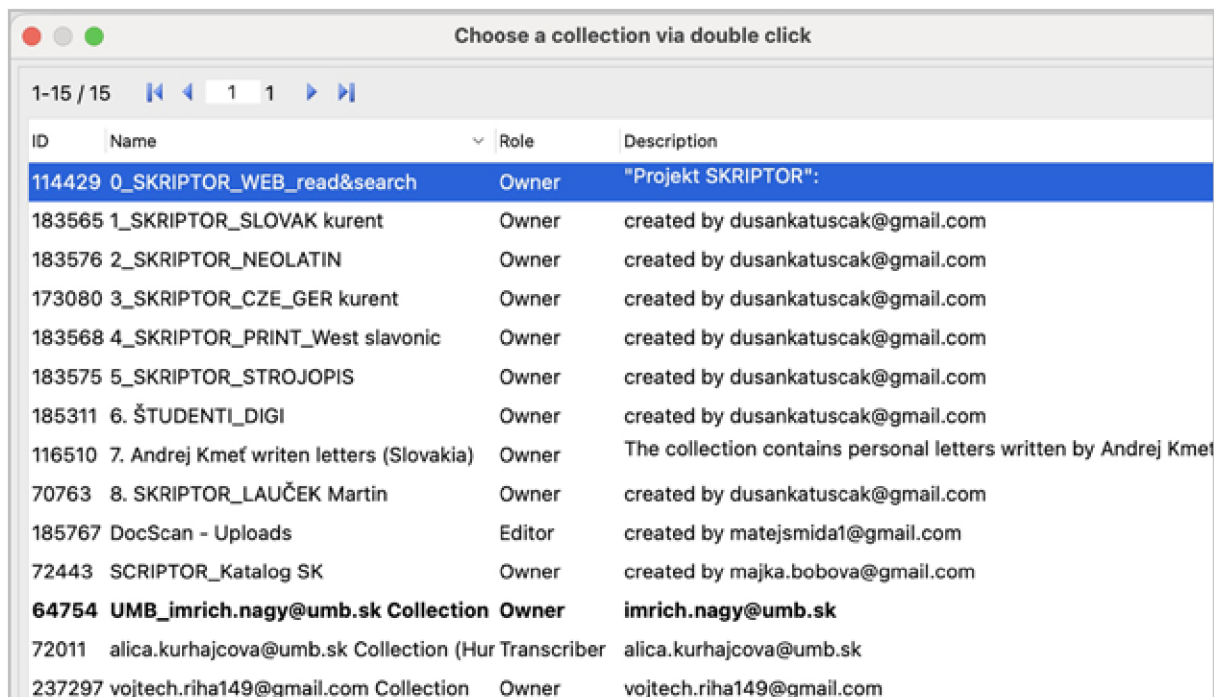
Choose a collection via double click

1-15 / 15 1 1

| ID | Name | Role | Description |
|---|---|---|---|
| 114429 | 0_SKRIPTOR_WEB_read&search | Owner | "Projekt SKRIPTOR": |
| 183565 | 1_SKRIPTOR_SLOVAK kurent | Owner | created by dusankatuscak@gmail.com |
| 183576 | 2_SKRIPTOR_NEOLATIN | Owner | created by dusankatuscak@gmail.com |
| 173080 | 3_SKRIPTOR_CZE_GER kurent | Owner | created by dusankatuscak@gmail.com |
| 183568 | 4_SKRIPTOR_PRINT_West slavonic | Owner | created by dusankatuscak@gmail.com |
| 183575 | 5_SKRIPTOR_STROJOPIS | Owner | created by dusankatuscak@gmail.com |
| 185311 | 6. ŠTUDENTI_DIGI | Owner | created by dusankatuscak@gmail.com |
| 116510 | 7. Andrej Kmeť writen letters (Slovakia) | Owner | The collection contains personal letters written by Andrej Kmeť |
| 70763 | 8. SKRIPTOR_LAUČEK Martin | Owner | created by dusankatuscak@gmail.com |
| 185767 | DocScan - Uploads | Editor | created by matejsmida1@gmail.com |
| 72443 | SCRIPTOR_Katalog SK | Owner | created by majka.bobova@gmail.com |
| **64754** | **UMB_imrich.nagy@umb.sk Collection** | **Owner** | **imrich.nagy@umb.sk** |
| 72011 | alica.kurhajcova@umb.sk Collection (Hur | Transcriber | alica.kurhajcova@umb.sk |
| 237297 | vojtech.riha149@gmail.com Collection | Owner | vojtech.riha149@gmail.com |